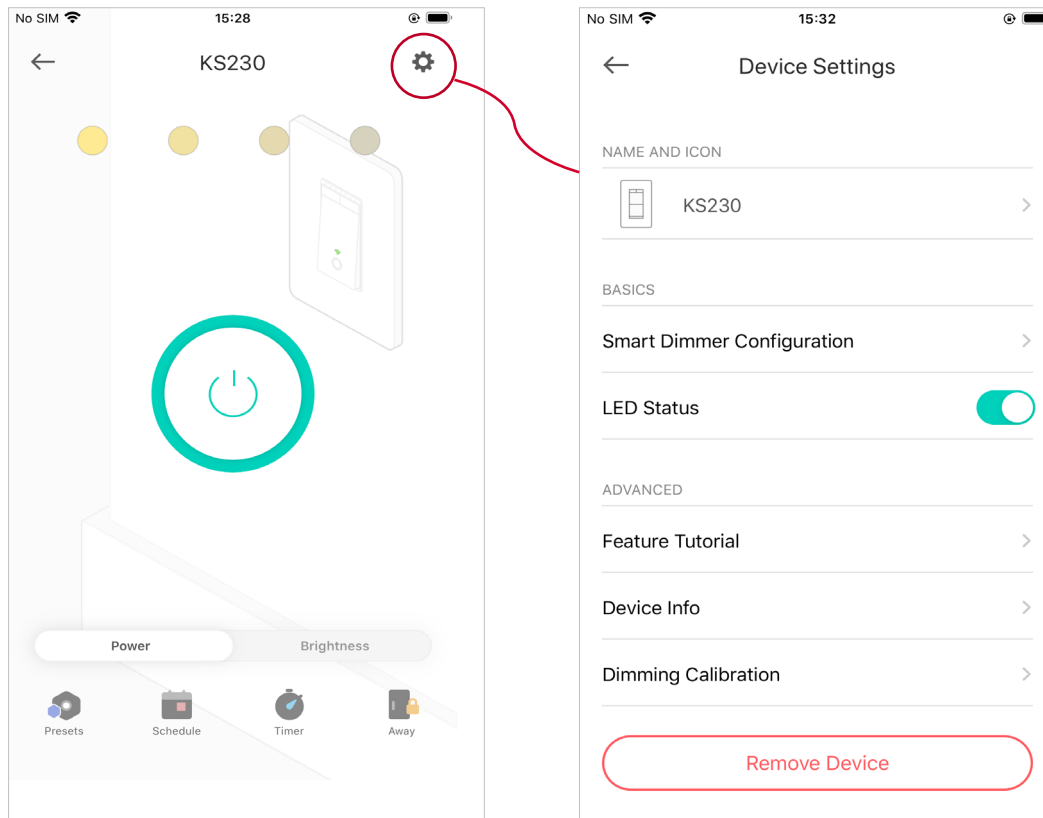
No SIM 15:28

KS230

Power
Brightness

Presets
Schedule
Timer
Away

No SIM 15:32

Device Settings

NAME AND ICON

KS230

BASICS

Smart Dimmer Configuration

LED Status

ADVANCED

Feature Tutorial

Device Info

Dimming Calibration

Remove Device